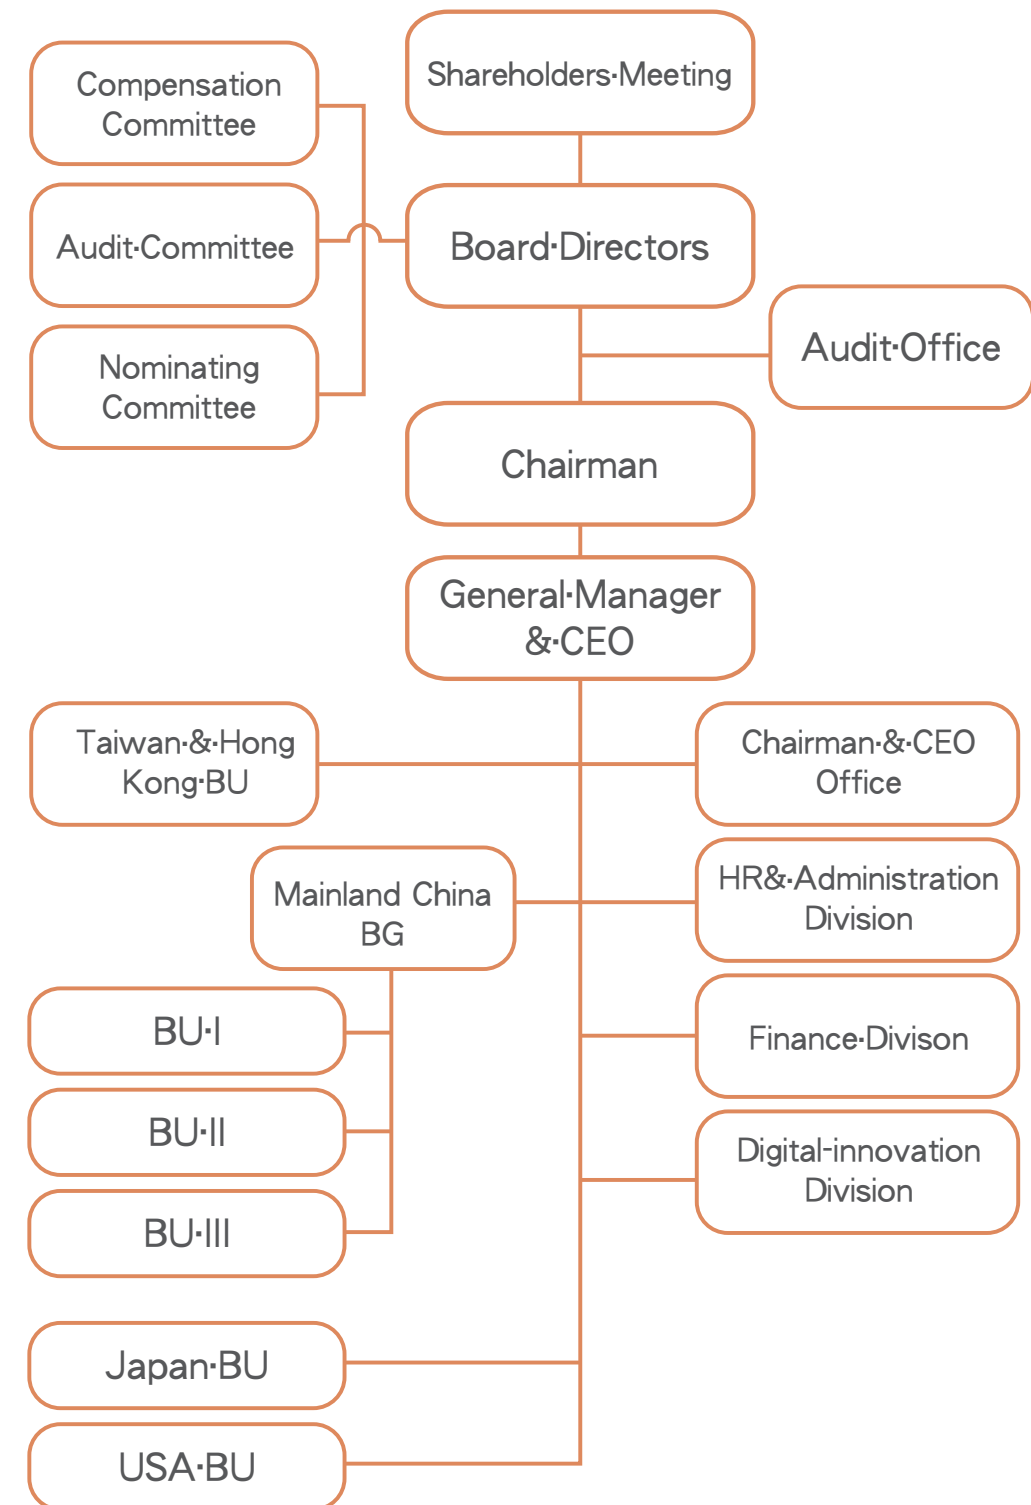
Compensation Committee

Shareholders·Meeting

Audit·Committee

Board·Directors

Nominating Committee

Audit·Office

Chairman

General·Manager &·CEO

Taiwan·&·Hong Kong·BU

Chairman·&·CEO Office

Mainland China BG

HR&·Administration Division

BU·I

BU·II

Finance·Divison

BU·III

Digital-innovation Division

Japan·BU

USA·BU